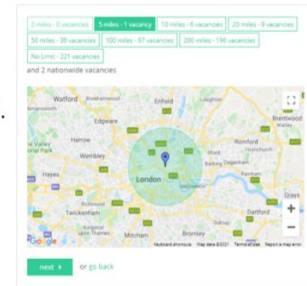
2 miles - 0 vacancies
5 miles - 1 vacancy
10 miles - 6 vacancies
20 miles - 9 vacancies
50 miles - 39 vacancies
100 miles - 97 vacancies
200 miles - 196 vacancies
No Limit - 221 vacancies

and 2 nationwide vacancies

Watford
Edgware
Brentwood
Harrow
Wembley
Romford
London
Twickenham
Croydon
Dartford
Mitcham
Google
Keyboard shortcuts
Map data ©2021
Terms of Use
Report a map error
+
−

next
or go back